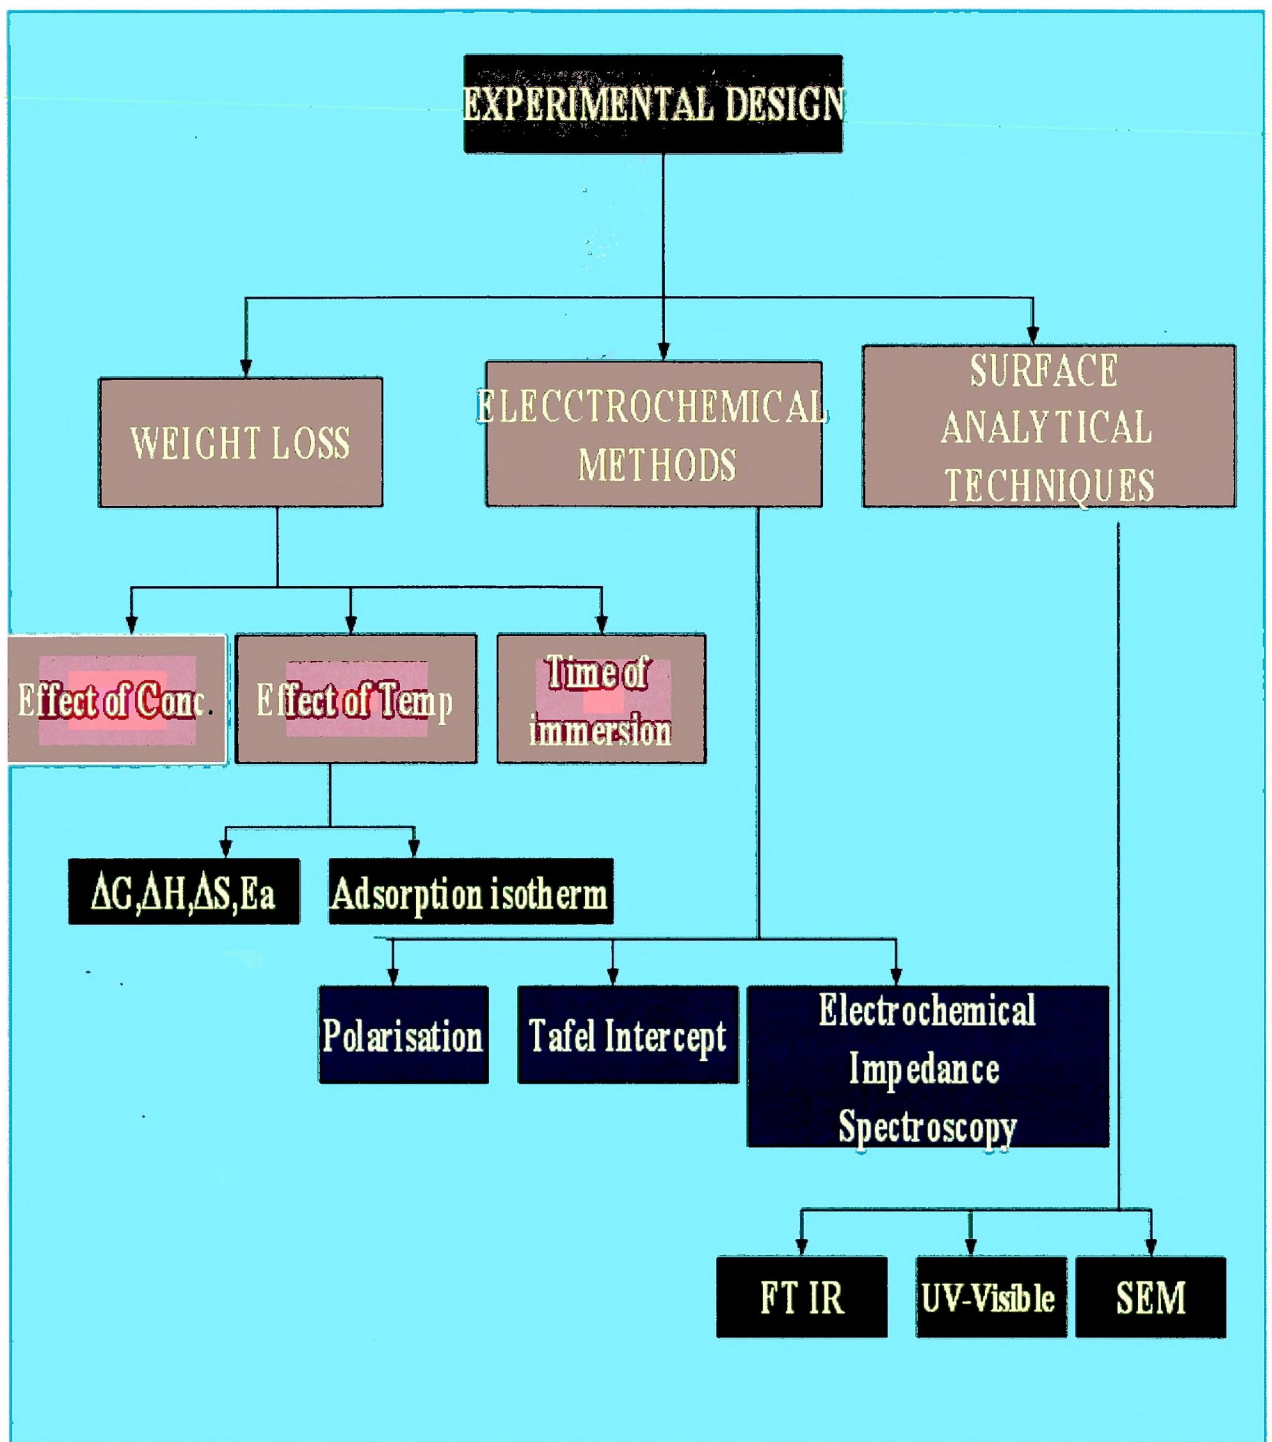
EXPERIMENTAL DESIGN

WEIGHT LOSS

ELECCTROCHEMICAL METHODS

SURFACE ANALYTICAL TECHNIQUES

Effect of Conc.

Effect of Temp

Time of immersion

$\Delta G, \Delta H, \Delta S, Ea$

Adsorption isotherm

Polarisation

Tafel Intercept

Electrochemical Impedance Spectroscopy

FT IR

UV-Visible

SEM